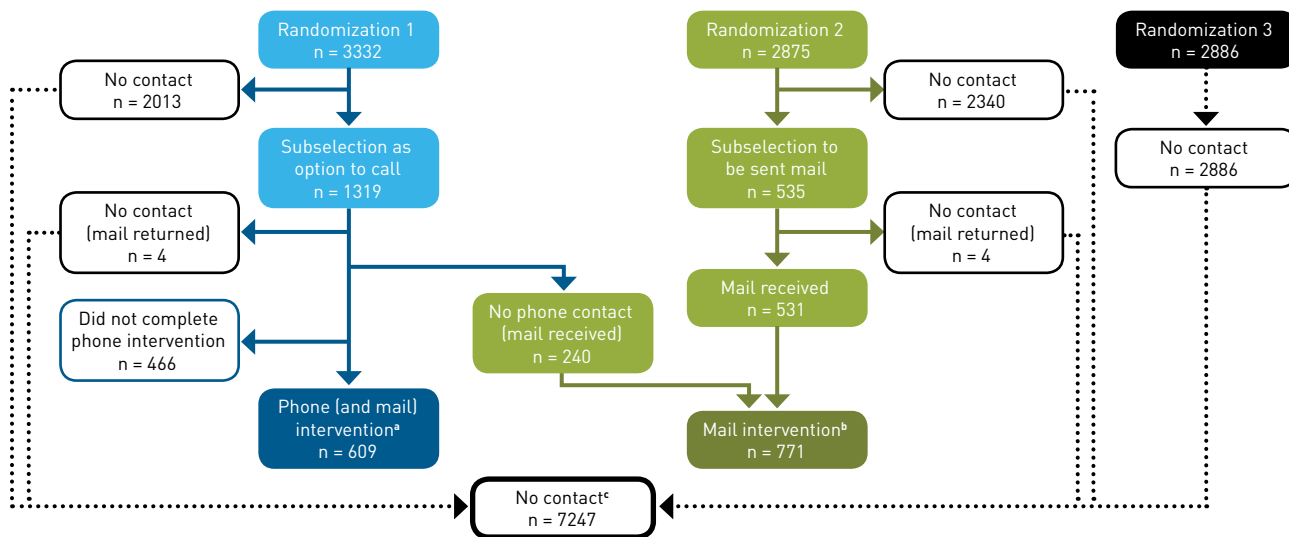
Randomization 1
n = 3332

Randomization 2
n = 2875

Randomization 3
n = 2886

No contact
n = 2013

No contact
n = 2340

No contact
n = 2886

Subselection as option to call
n = 1319

Subselection to be sent mail
n = 535

No contact
(mail returned)
n = 4

No contact
(mail returned)
n = 4

Mail received
n = 531

No phone contact
(mail received)
n = 240

Did not complete phone intervention
n = 466

Phone (and mail) intervention$^{a}$
n = 609

Mail intervention$^{b}$
n = 771

No contact$^{c}$
n = 7247